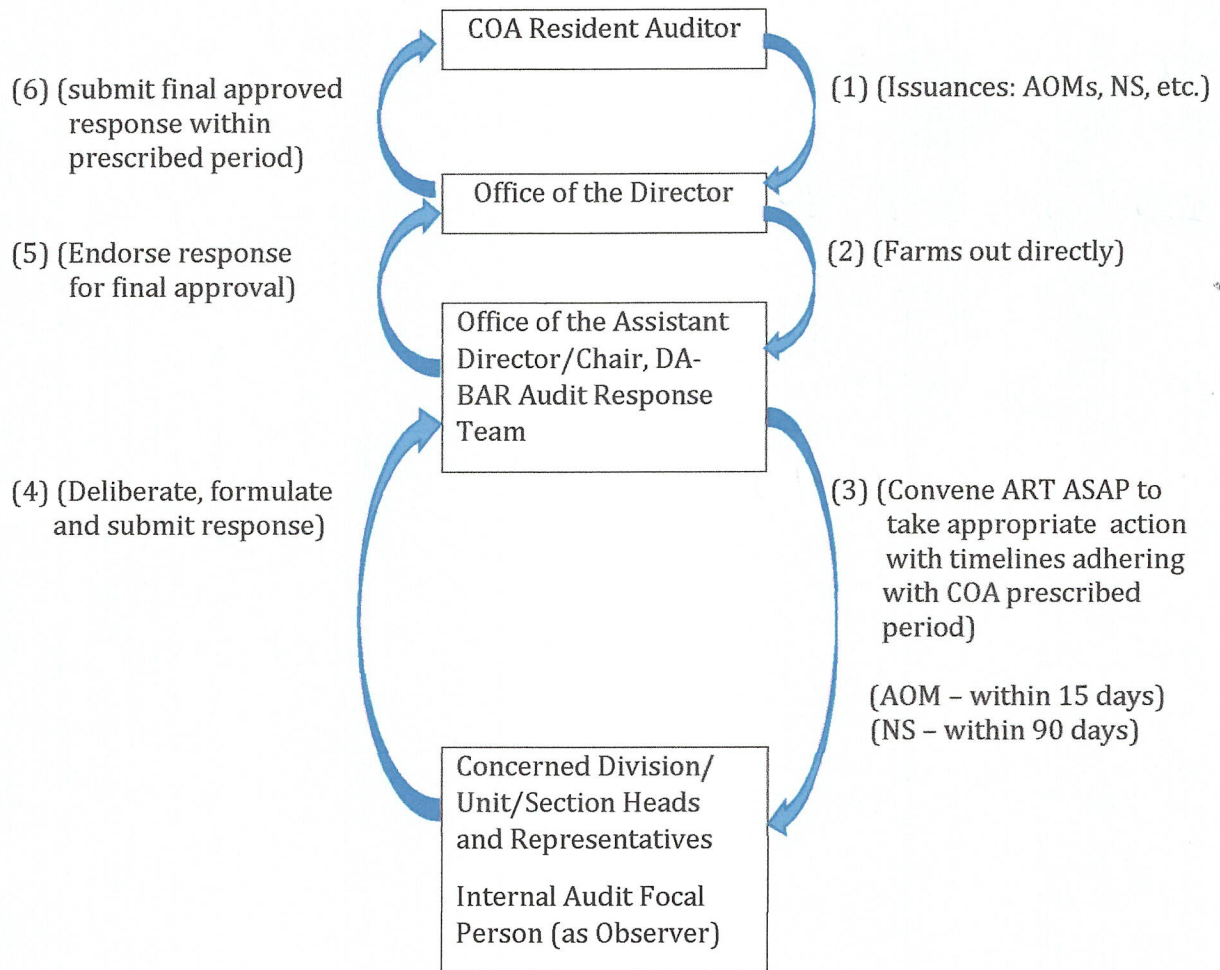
COA Resident Auditor

(6) (submit final approved response within prescribed period)

(1) (Issuances: AOMs, NS, etc.)

Office of the Director

(5) (Endorse response for final approval)

(2) (Farms out directly)

Office of the Assistant Director/Chair, DA-BAR Audit Response Team

(4) (Deliberate, formulate and submit response)

(3) (Convene ART ASAP to take appropriate action with timelines adhering with COA prescribed period)

(AOM – within 15 days)
(NS – within 90 days)

Concerned Division/ Unit/Section Heads and Representatives

Internal Audit Focal Person (as Observer)